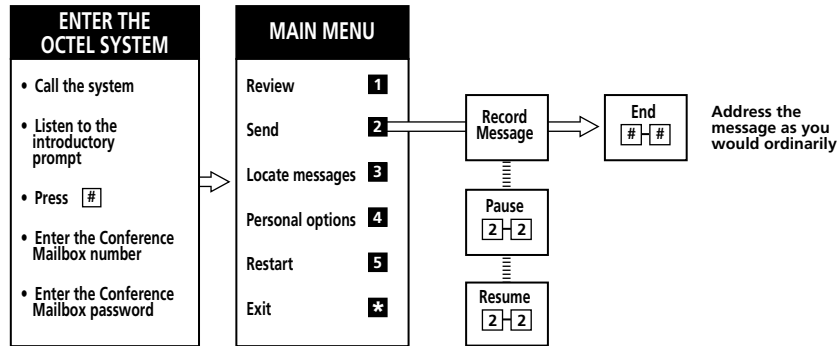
ENTER THE OCTEL SYSTEM

• Call the system

• Listen to the introductory prompt

• Press #

• Enter the Conference Mailbox number

• Enter the Conference Mailbox password

MAIN MENU

Review 1

Send 2

Locate messages 3

Personal options 4

Restart 5

Exit *

Record Message

Pause
2 2

Resume
2 2

End
# #

Address the message as you would ordinarily